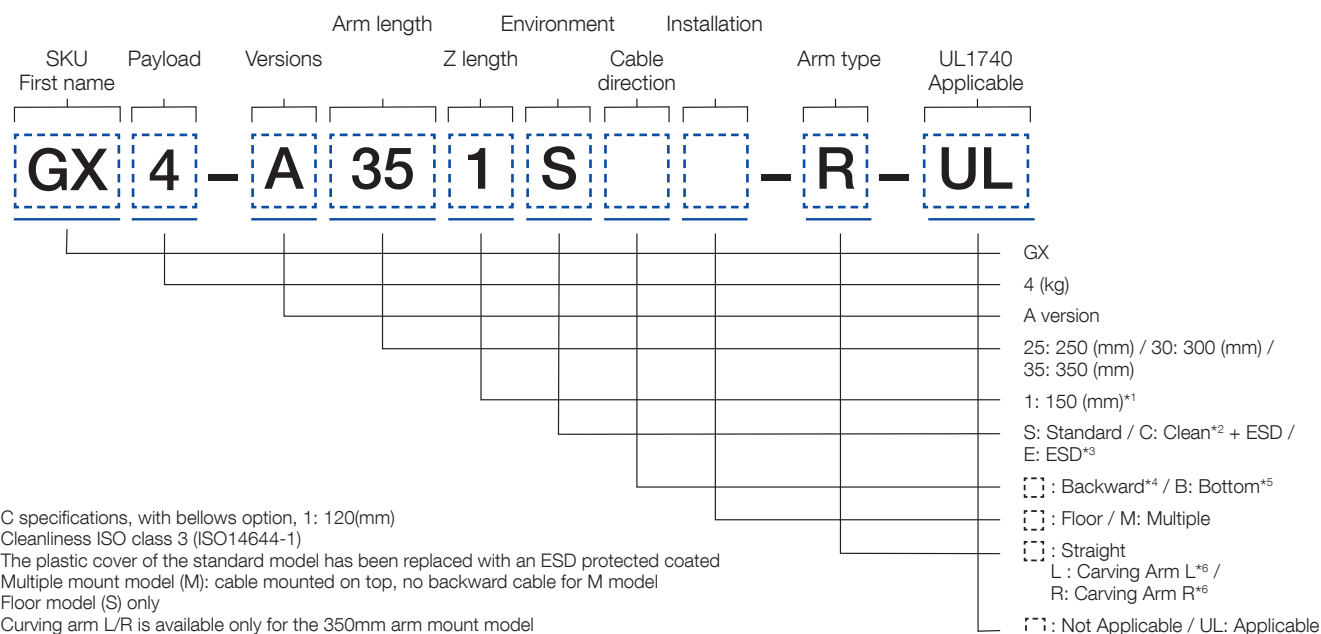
Arm length Environment Installation

SKU First name Payload Versions Z length Cable direction Arm type UL1740 Applicable

GX 4 – A 35 1 S – R – UL

GX

4 (kg)

A version

25: 250 (mm) / 30: 300 (mm) / 35: 350 (mm)

1: 150 (mm)*1

S: Standard / C: Clean*2 + ESD / E: ESD*3

: Backward*4 / B: Bottom*5

: Floor / M: Multiple

: Straight
L : Carving Arm L*6 /
R: Carving Arm R*6

: Not Applicable / UL: Applicable

C specifications, with bellows option, 1: 120(mm)
Cleanliness ISO class 3 (ISO14644-1)
The plastic cover of the standard model has been replaced with an ESD protected coated
Multiple mount model (M): cable mounted on top, no backward cable for M model
Floor model (S) only
Curving arm L/R is available only for the 350mm arm mount model